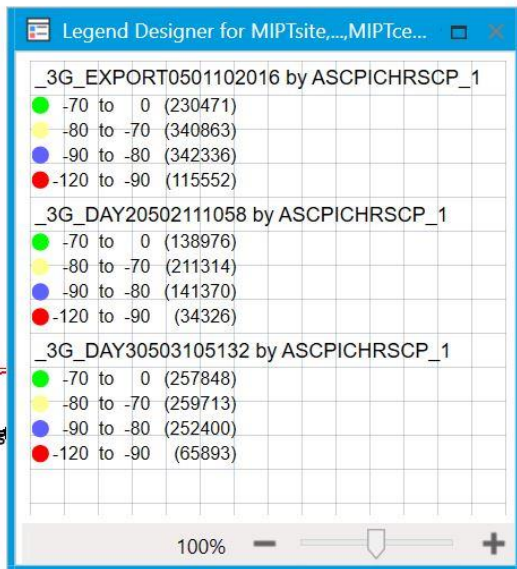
Legend Designer for MIPTsite,...,MIPTce...

_3G_EXPORT0501102016 by ASCPICHRSCP_1
-70 to 0 (230471)
-80 to -70 (340863)
-90 to -80 (342336)
-120 to -90 (115552)

_3G_DAY20502111058 by ASCPICHRSCP_1
-70 to 0 (138976)
-80 to -70 (211314)
-90 to -80 (141370)
-120 to -90 (34326)

_3G_DAY30503105132 by ASCPICHRSCP_1
-70 to 0 (257848)
-80 to -70 (259713)
-90 to -80 (252400)
-120 to -90 (65893)

100% − +